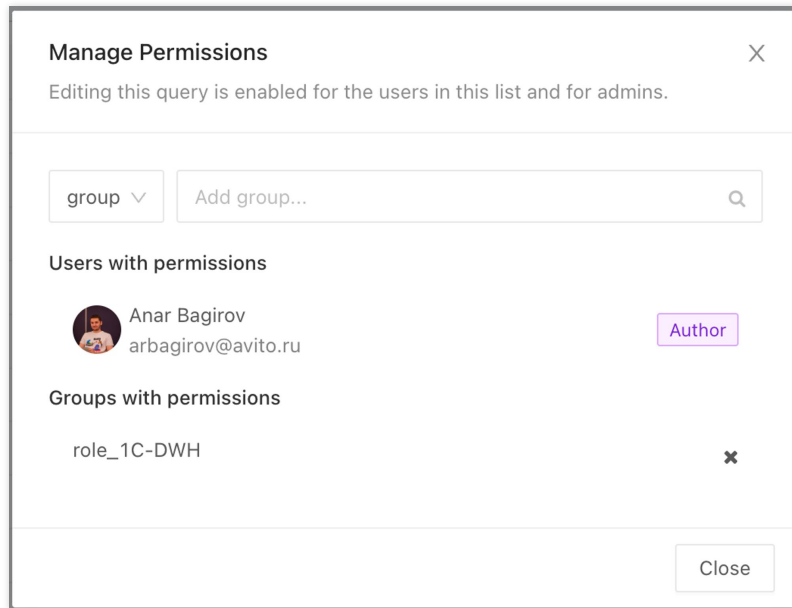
Manage Permissions

Editing this query is enabled for the users in this list and for admins.

group

Add group...

Users with permissions

Anar Bagirov
arbagirov@avito.ru

Author

Groups with permissions

role_1C-DWH

Close